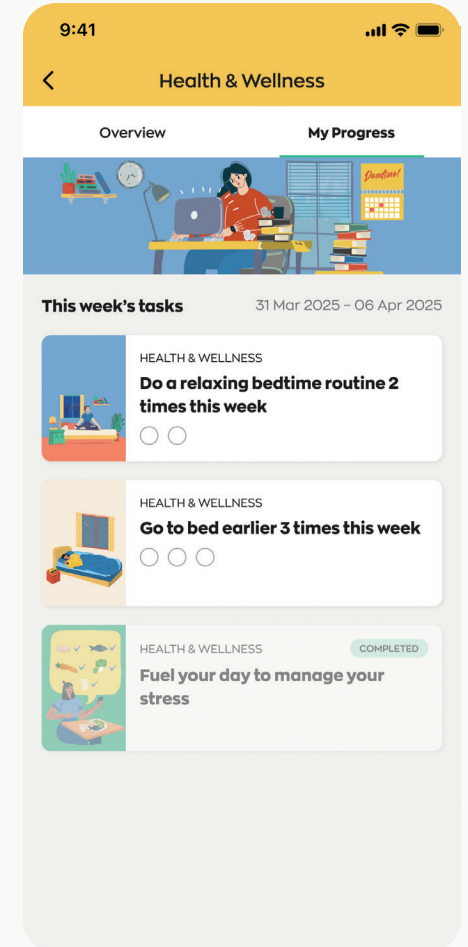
9:41

<

Health & Wellness

Overview

My Progress

Deadline!

This week's tasks

31 Mar 2025 – 06 Apr 2025

HEALTH & WELLNESS

Do a relaxing bedtime routine 2 times this week

HEALTH & WELLNESS

Go to bed earlier 3 times this week

HEALTH & WELLNESS

COMPLETED

Fuel your day to manage your stress